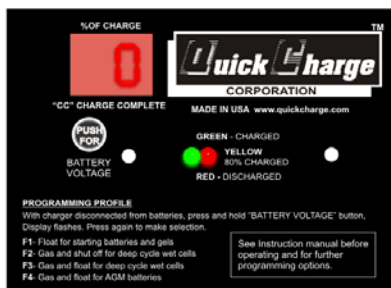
%OF CHARGE

0

"CC" CHARGE COMPLETE

Quick Charge
CORPORATION

TM

MADE IN USA www.quickcharge.com

PUSH FOR

BATTERY VOLTAGE

GREEN - CHARGED
YELLOW 80% CHARGED
RED - DISCHARGED

PROGRAMMING PROFILE
With charger disconnected from batteries, press and hold "BATTERY VOLTAGE" button, Display flashes. Press again to make selection.

F1- Gas and float for starting batteries and gels
F2- Gas and shut off for deep cycle wet cells
F3- Gas and float for deep cycle wet cells
F4- Gas and float for AGM batteries

See Instruction manual before operating and for further programming options.